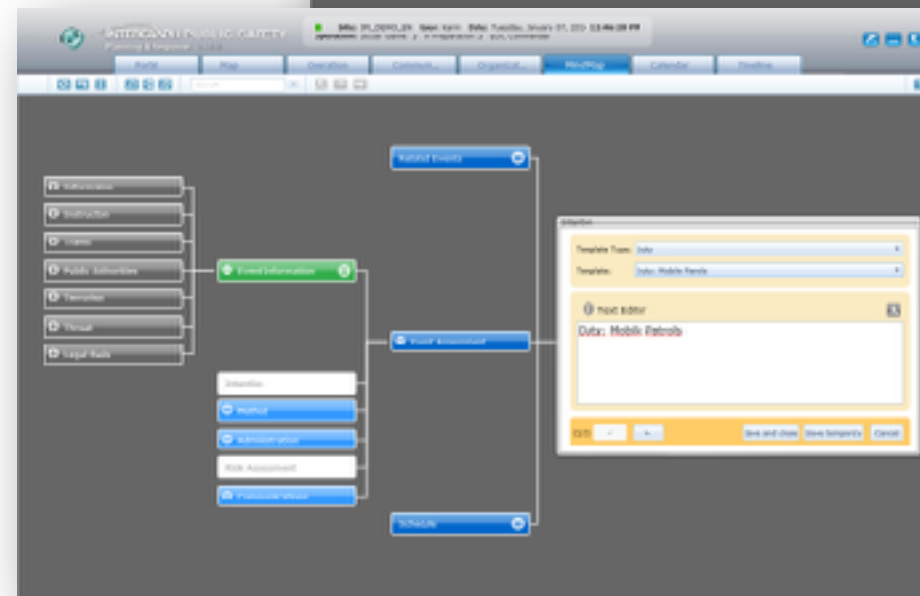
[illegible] Public Safety
Planning & Response

Portal
Map
Operation
Common...
Organizat...
MindMap
Calendar
Timeline

Related Events
Information
Instruction
Teams
Public Authorities
Execution
Threat
Legal Basis
Event Information
Intention
Method
Administration
Risk Assessment
Command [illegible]
Event Assessment
Schedule

Intention
Template Type: Duty
Template: Duty: Mobile Patrols
Text editor
Duty: Mobile Patrols
Save and close
Save temporary
Cancel